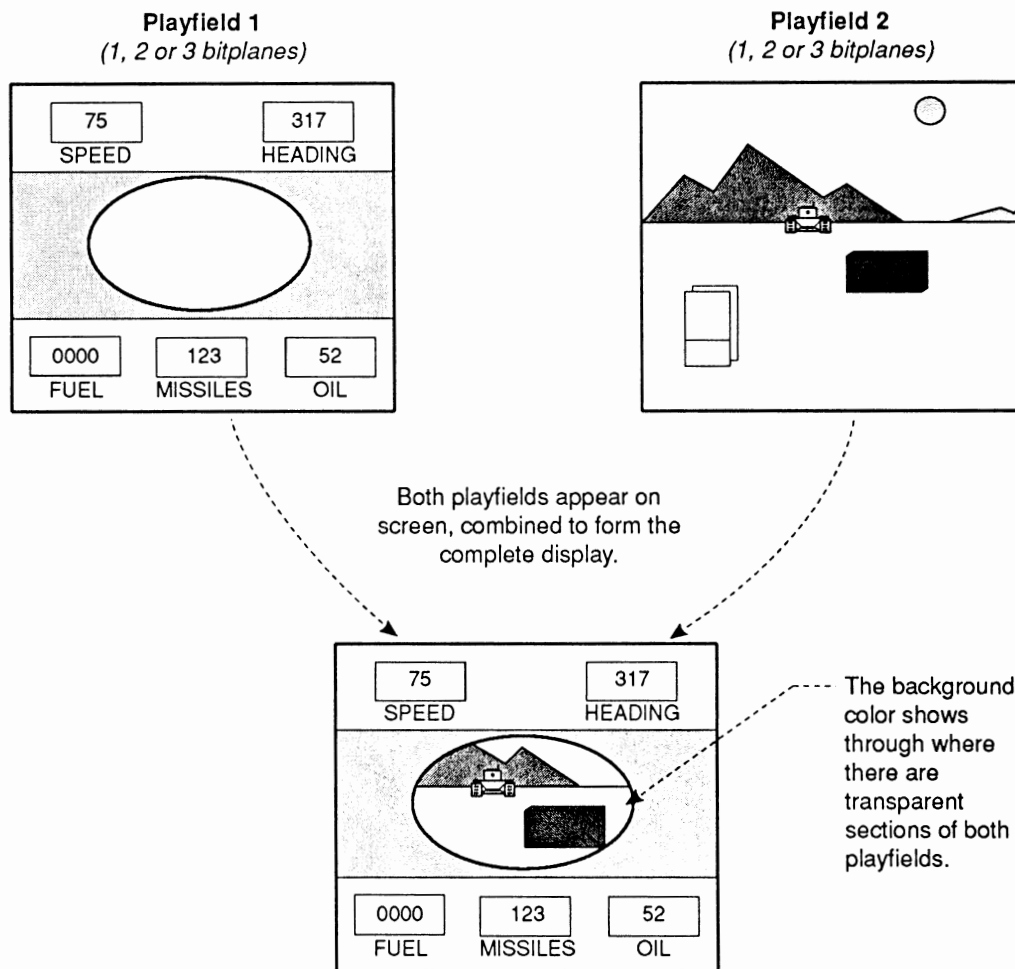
Playfield 1
(1, 2 or 3 bitplanes)

75
SPEED

317
HEADING

0000
FUEL

123
MISSILES

52
OIL

Playfield 2
(1, 2 or 3 bitplanes)

Both playfields appear on screen, combined to form the complete display.

75
SPEED

317
HEADING

0000
FUEL

123
MISSILES

52
OIL

The background color shows through where there are transparent sections of both playfields.